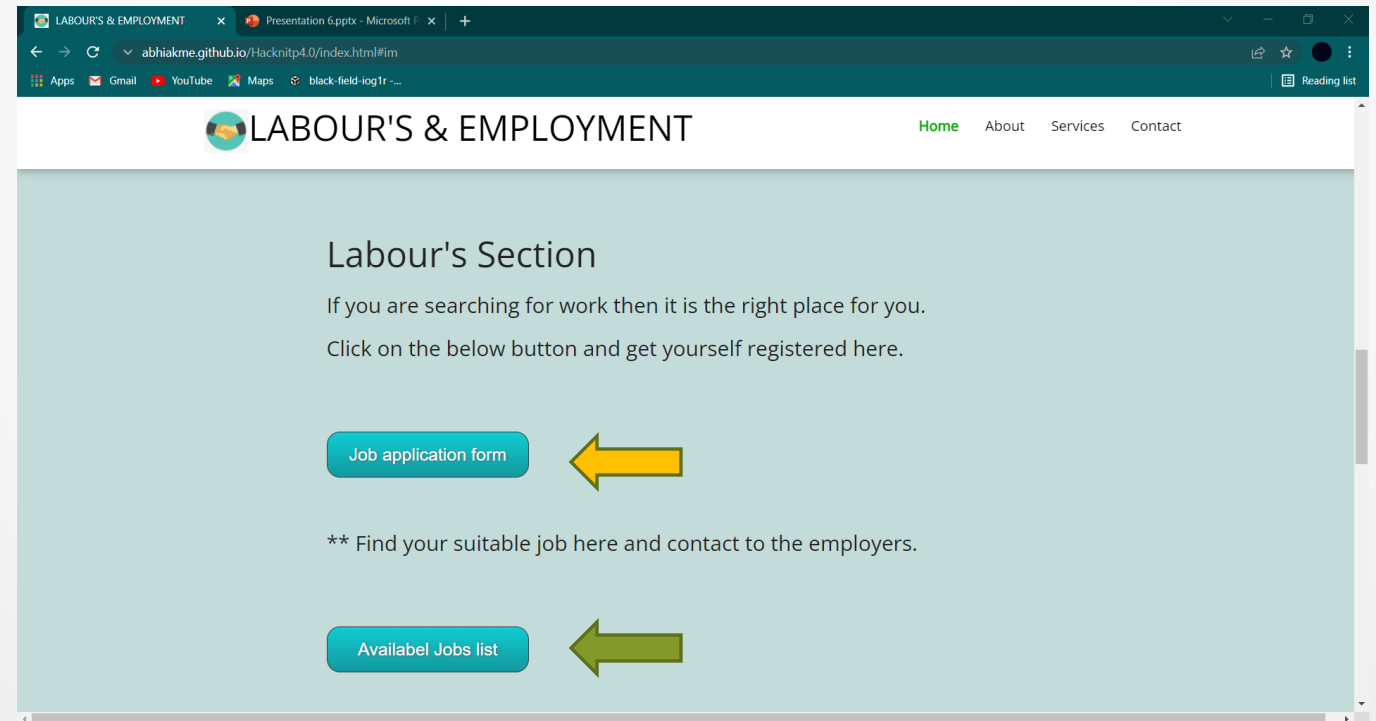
LABOUR'S & EMPLOYMENT ×
Presentation 6.pptx - Microsoft P ×
+

abhiakme.github.io/Hacknitp4.0/index.html#im

Apps Gmail YouTube Maps black-field-iog1r -...
Reading list

LABOUR'S & EMPLOYMENT

Home About Services Contact

Labour's Section

If you are searching for work then it is the right place for you.

Click on the below button and get yourself registered here.

Job application form

** Find your suitable job here and contact to the employers.

Availabel Jobs list